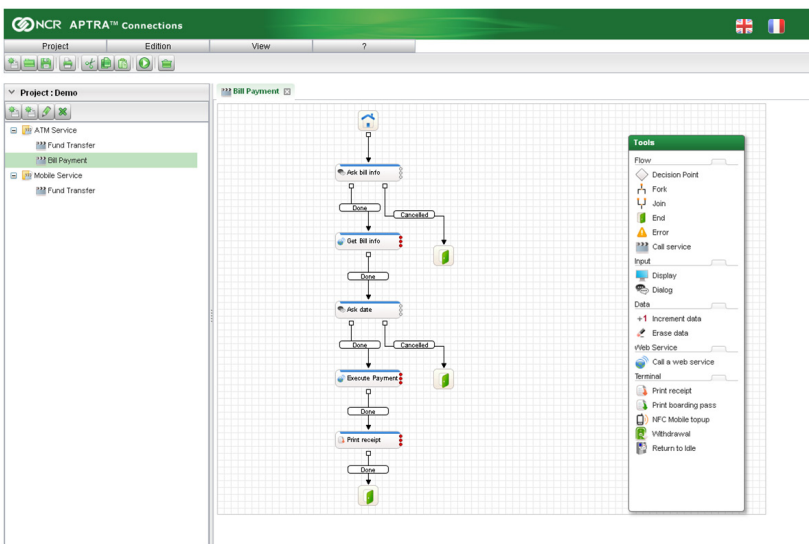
NCR APTRA™ Connections

Project | Edition | View | ?

Project : Demo

ATM Service
Fund Transfer
Bill Payment
Mobile Service
Fund Transfer

Bill Payment

Ask bill info
Done
Cancelled
Get Bill info
Done
Ask date
Done
Cancelled
Execute Payment
Done
Print receipt
Done

Tools
Flow
Decision Point
Fork
Join
End
Error
Call service
Input
Display
Dialog
Data
+1 Increment data
Erase data
Web Service
Call a web service
Terminal
Print receipt
Print boarding pass
NFC Mobile topup
Withdrawal
Return to Idle